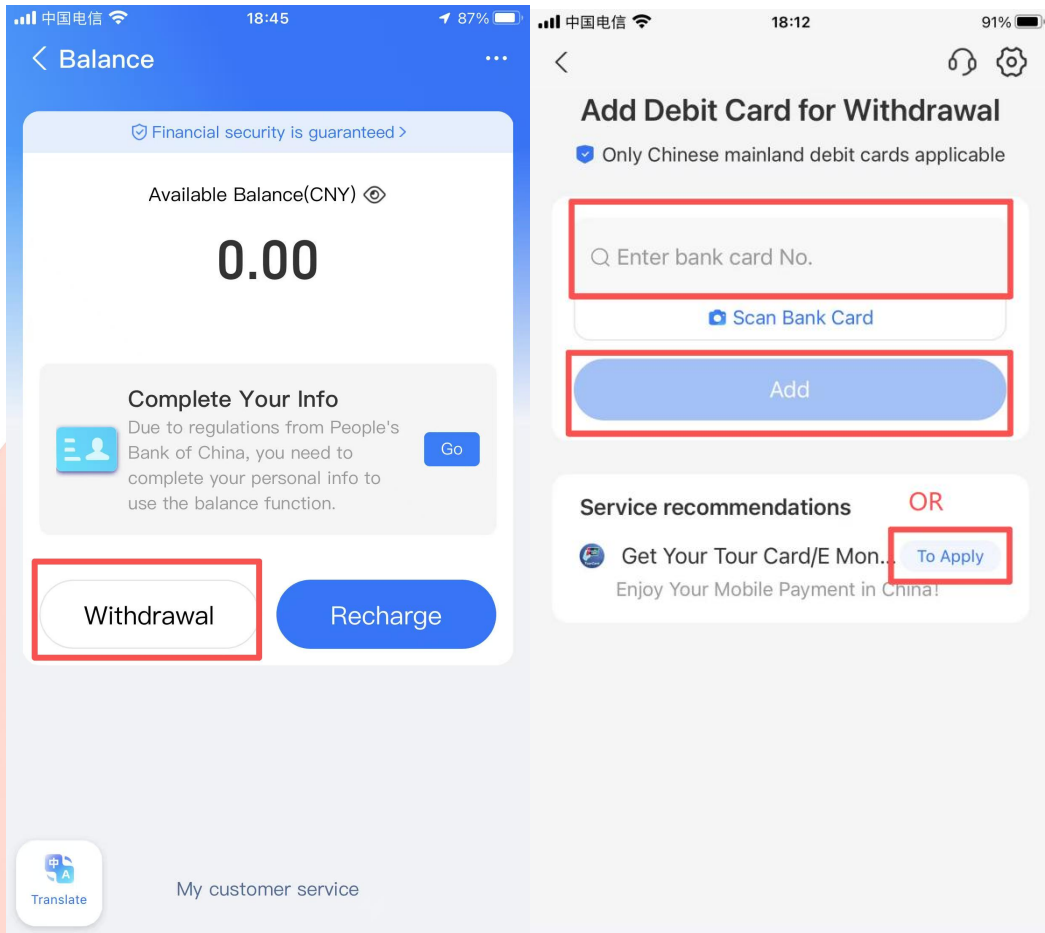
中国电信 18:45 87%

Balance

Financial security is guaranteed >

Available Balance(CNY)

0.00

Complete Your Info

Due to regulations from People's Bank of China, you need to complete your personal info to use the balance function.

Go

Withdrawal

Recharge

中 A
Translate

My customer service

中国电信 18:12 91%

Add Debit Card for Withdrawal

Only Chinese mainland debit cards applicable

Enter bank card No.

Scan Bank Card

Add

Service recommendations

OR

Get Your Tour Card/E Mon...

To Apply

Enjoy Your Mobile Payment in China!